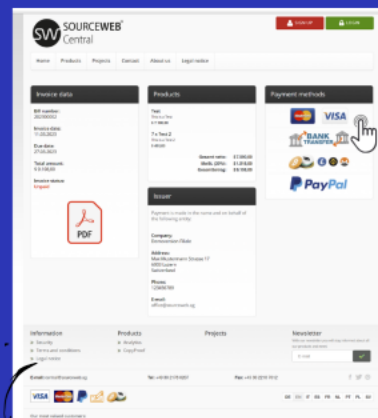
SW SOURCEWEB Central

SIGN UP
LOGIN

Home Products Projects Contact About us Legal notice

Invoice data

Bill number:
2023/0012

Invoice date:
17.05.2023

Due date:
27.05.2023

Total amount:
€ 8.108,00

Invoice status:
Unpaid

PDF

Products

Test
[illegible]
€ 7.000,00

7 x Test 2
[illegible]
€ 80,00

Gesamt netto: € 7.000,00
MwSt. (20%): € 1.418,00
Gesamtbetrag: € 8.108,00

Issuer

Payment is made in the name and on behalf of the following entity:

Company:
Sourceweb Central GmbH

Address:
Max-Mustermann-Strasse 17
6000 Luzern
Switzerland

Phone:
123456789

Email:
office@sourceweb.sg

Payment methods

VISA

BANK TRANSFER

PayPal

Information
Security
Terms and conditions
Legal notice

Products
Analytics
CopyProof

Projects

Newsletter

E-mail

Email: office@sourceweb.sg
Tel: +4100 2178 4307
Fax: +41 00 2218 7412

VISA PayPal

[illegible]